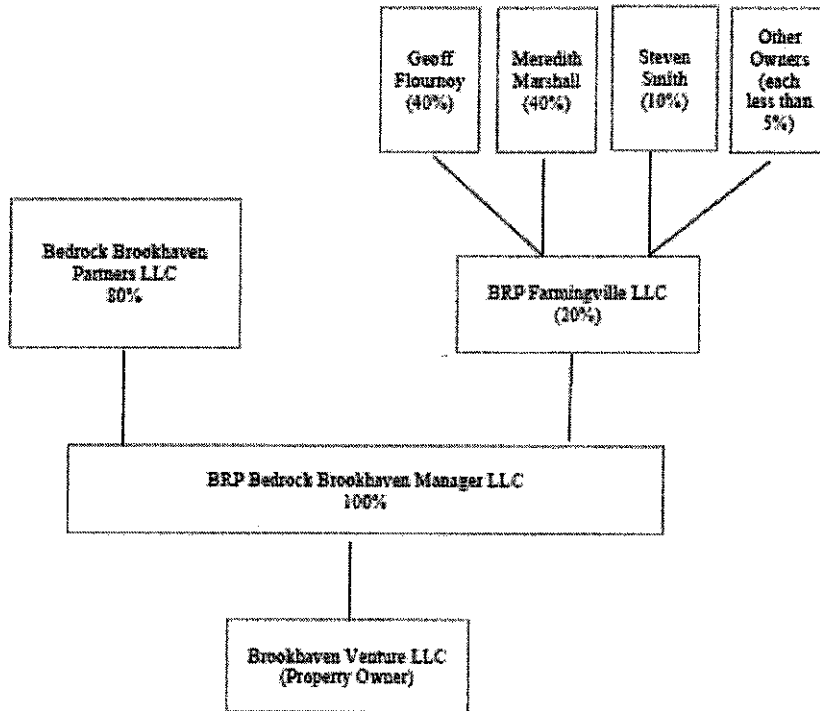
Geoff Flournoy (40%)

Meredith Marshall (40%)

Steven Smith (10%)

Other Owners (each less than 5%)

Bedrock Brookhaven Partners LLC 80%

BRP Farmingville LLC (20%)

BRP Bedrock Brookhaven Manager LLC 100%

Brookhaven Venture LLC (Property Owner)